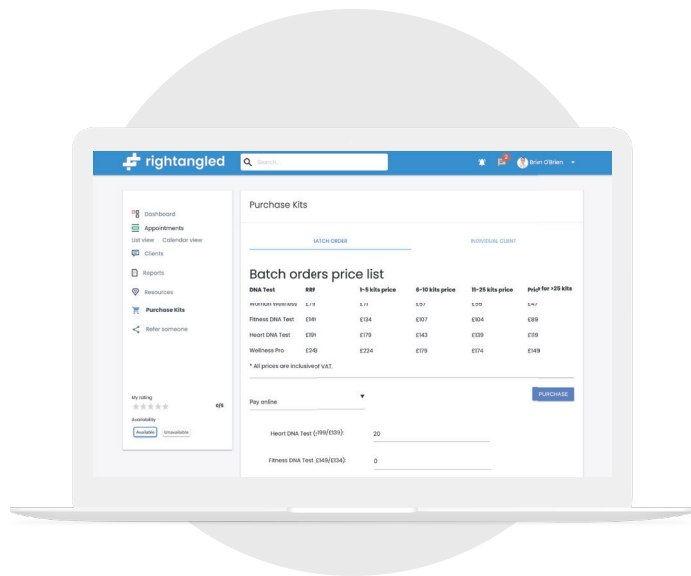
rightangled

Search...

2

Brian O'Brien

Dashboard
Appointments
List view Calendar view
Clients
Reports
Resources
Purchase Kits
Refer someone

My rating
0/5
Availability
Available Unavailable

Purchase Kits

BATCH ORDER
INDIVIDUAL CLIENT

Batch orders price list

| DNA Test | RRP | 1-5 kits price | 6-10 kits price | 11-25 kits price | Price for >25 kits |
|---|---|---|---|---|---|
| Women Wellness | £79 | £71 | £57 | £55 | £47 |
| Fitness DNA Test | £149 | £134 | £107 | £104 | £89 |
| Heart DNA Test | £199 | £179 | £143 | £139 | £119 |
| Wellness Pro | £249 | £224 | £179 | £174 | £149 |

* All prices are inclusive of VAT.

Pay online

PURCHASE

Heart DNA Test (£199/£139): 20

Fitness DNA Test (£149/£134): 0